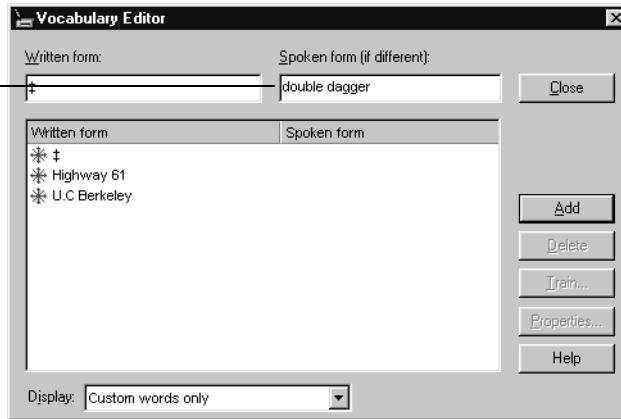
Vocabulary Editor

Written form:
‡

Spoken form (if different):
double dagger

Close

| Written form | Spoken form |
|---|---|
| ‡ | |
| Highway 61 | |
| U.C Berkeley | |

Add
Delete
Train...
Properties...
Help

Display: Custom words only